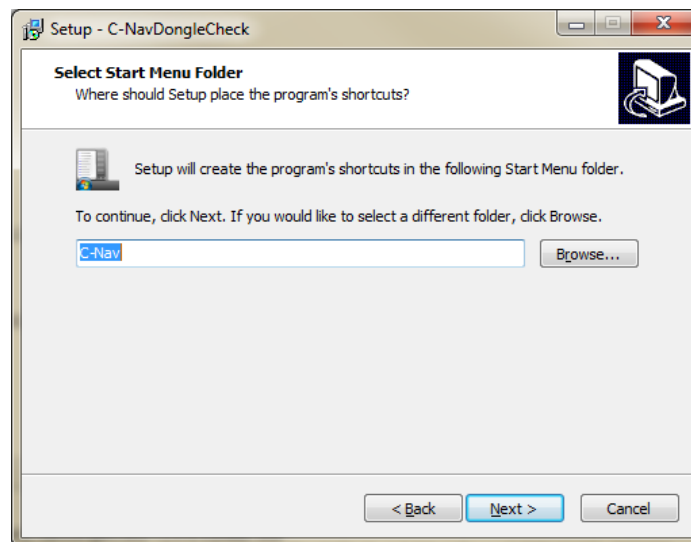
Setup - C-NavDongleCheck

Select Start Menu Folder
Where should Setup place the program's shortcuts?

Setup will create the program's shortcuts in the following Start Menu folder.

To continue, click Next. If you would like to select a different folder, click Browse.

C-Nav

Browse...

< Back
Next >
Cancel